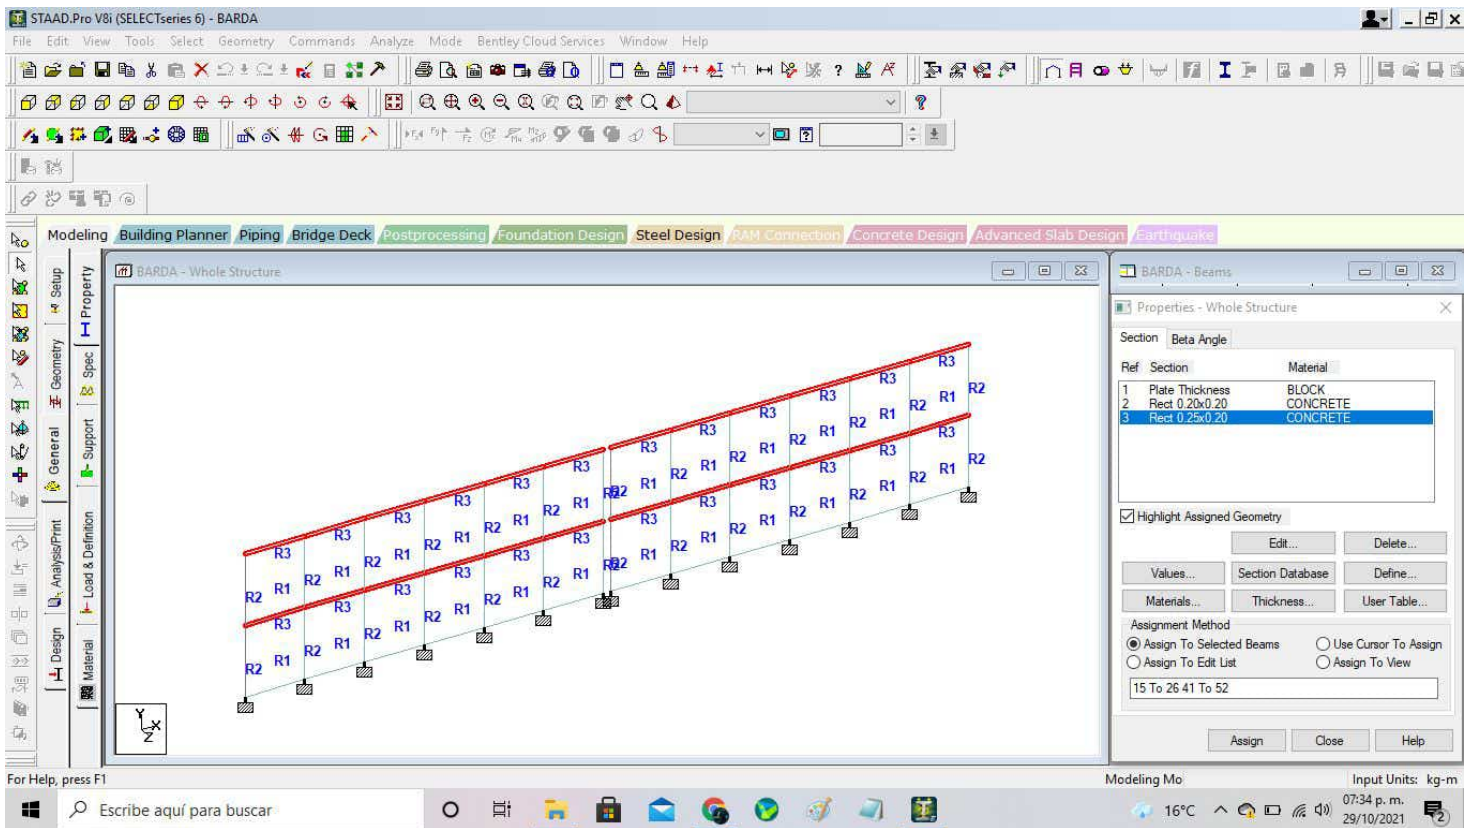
STAAD.Pro V8i (SELECTseries 6) - BARDA

File Edit View Tools Select Geometry Commands Analyze Mode Bentley Cloud Services Window Help

Modeling Building Planner Piping Bridge Deck Postprocessing Foundation Design Steel Design RAM Connection Concrete Design Advanced Slab Design Earthquake

Setup Geometry General Analysis/Print Design Property Spec Support Load & Definition Material

BARDA - Whole Structure

R3 R3 R3 R3 R3 R3 R3 R3 R3 R3 R3 R3
R2 R1 R2 R1 R2 R1 R2 R1 R2 R1 R2 R1 R2 R1 R2 R1 R2 R1 R2 R1 R2 R1 R2
R3 R3 R3 R3 R3 R3 R3 R3 R3 R3 R3 R3
R2 R1 R2 R1 R2 R1 R2 R1 R2 R1 R2 R1 R2 R1 R2 R1 R2 R1 R2 R1 R2 R1 R2

Y
X
Z

BARDA - Beams

Properties - Whole Structure

Section Beta Angle

| Ref | Section | Material |
|---|---|---|
| 1 | Plate Thickness | BLOCK |
| 2 | Rect 0.20x0.20 | CONCRETE |
| 3 | Rect 0.25x0.20 | CONCRETE |

Highlight Assigned Geometry

Edit... Delete...
Values... Section Database Define...
Materials... Thickness... User Table...

Assignment Method
Assign To Selected Beams Use Cursor To Assign
Assign To Edit List Assign To View

15 To 26 41 To 52

Assign Close Help

For Help, press F1 Modeling Mo Input Units: kg-m

Escribe aquí para buscar 16°C 07:34 p. m. 29/10/2021